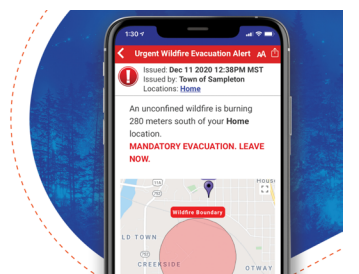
1:30

Urgent Wildfire Evacuation Alert

AA

Issued: Dec 11 2020 12:38PM MST
Issued by: Town of Sampleton
Locations: Home

An unconfined wildfire is burning 280 meters south of your Home location.

MANDATORY EVACUATION. LEAVE NOW.

Wildfire Boundary

LD TOWN

CREEKSIDE

OTWAY

HOUS

F